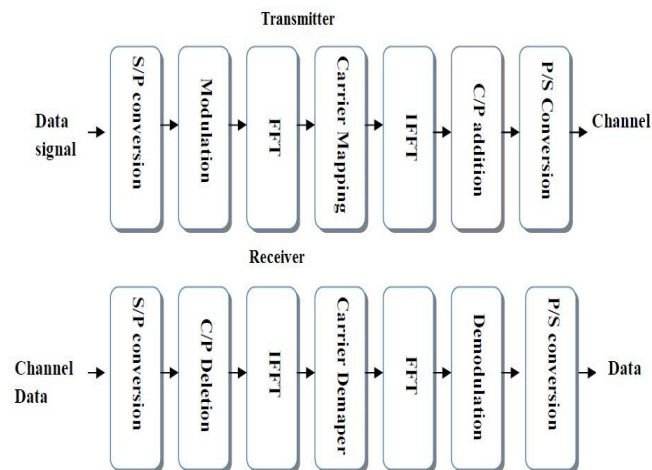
Transmitter

Data signal

S/P conversion

Modulation

FFT

Carrier Mapping

IFFT

C/P addition

P/S Conversion

Channel

Receiver

Channel Data

S/P conversion

C/P Deletion

IFFT

Carrier Demaper

FFT

Demodulation

P/S conversion

Data